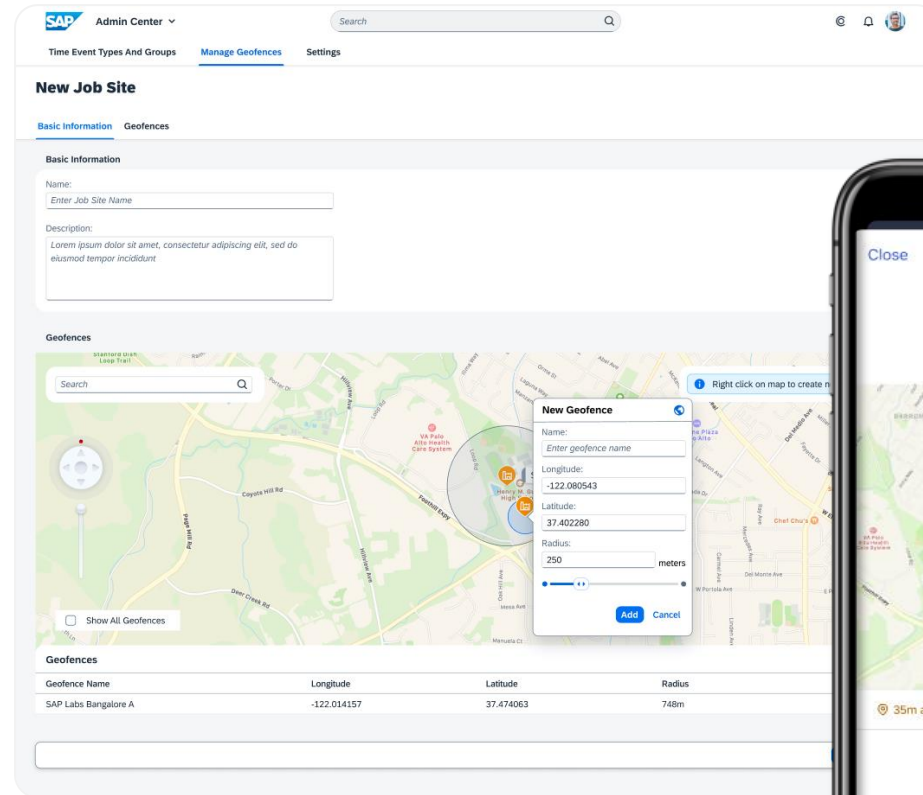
SAP Admin Center

Search

Time Event Types And Groups Manage Geofences Settings

New Job Site

Basic Information Geofences

Basic Information

Name:

Enter Job Site Name

Description:

Lorem ipsum dolor sit amet, consectetur adipiscing elit, sed do eiusmod tempor incididunt

Geofences

Search

Right click on map to create n

New Geofence

Name:

Enter geofence name

Longitude:

-122.080543

Latitude:

37.402280

Radius:

250 meters

Add Cancel

Show All Geofences

Stanford Dish Loop Trail

VA Palo Alto Health Care System

Coyote Hill Rd

Page Mill Rd

Deer Creek Rd

Hillview Ave

Foothill Expy

Chef Chu's

Del Monte Ave

W Portola Ave

Geofences

| Geofence Name | Longitude | Latitude | Radius |
|---|---|---|---|
| SAP Labs Bangalore A | -122.014157 | 37.474063 | 748m |

Close

35m a